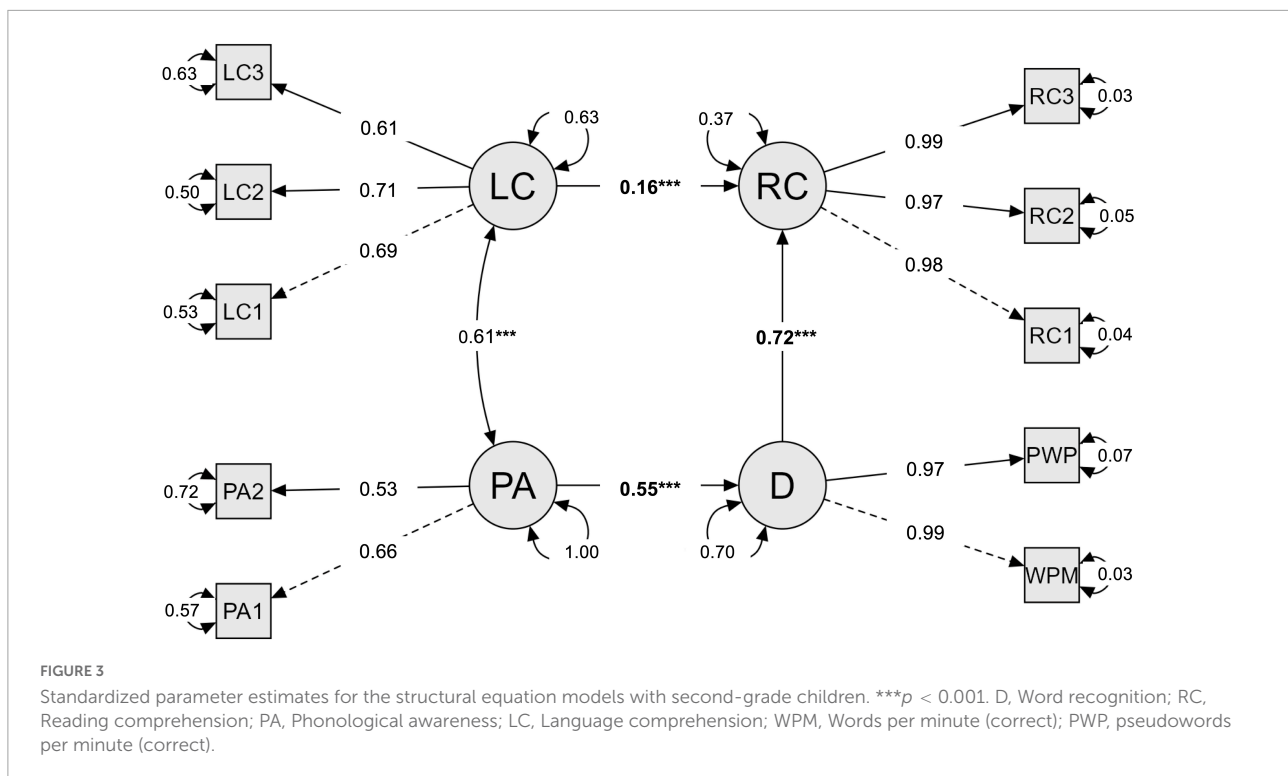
0.63 LC3
0.61
0.63
0.37
RC3 0.03
0.99
0.50 LC2
0.71
LC
0.16***
RC
0.97
RC2 0.05
0.69
0.98
0.53 LC1
RC1 0.04
0.61***
0.72***
PWP 0.07
0.72 PA2
0.53
PA
0.55***
D
0.97
1.00
0.70
0.66
0.99
WPM 0.03
0.57 PA1

FIGURE 3
Standardized parameter estimates for the structural equation models with second-grade children. ***$p$ < 0.001. D, Word recognition; RC, Reading comprehension; PA, Phonological awareness; LC, Language comprehension; WPM, Words per minute (correct); PWP, pseudowords per minute (correct).